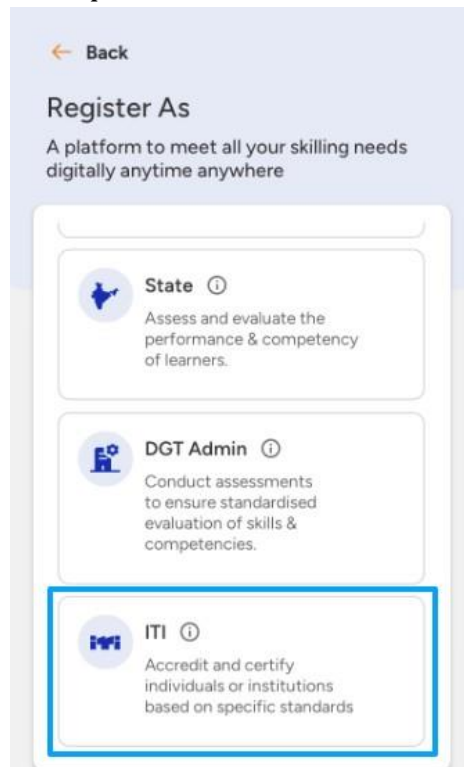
← Back

Register As

A platform to meet all your skilling needs digitally anytime anywhere

State ⓘ

Assess and evaluate the performance & competency of learners.

DGT Admin ⓘ

Conduct assessments to ensure standardised evaluation of skills & competencies.

ITI ⓘ

Accredit and certify individuals or institutions based on specific standards